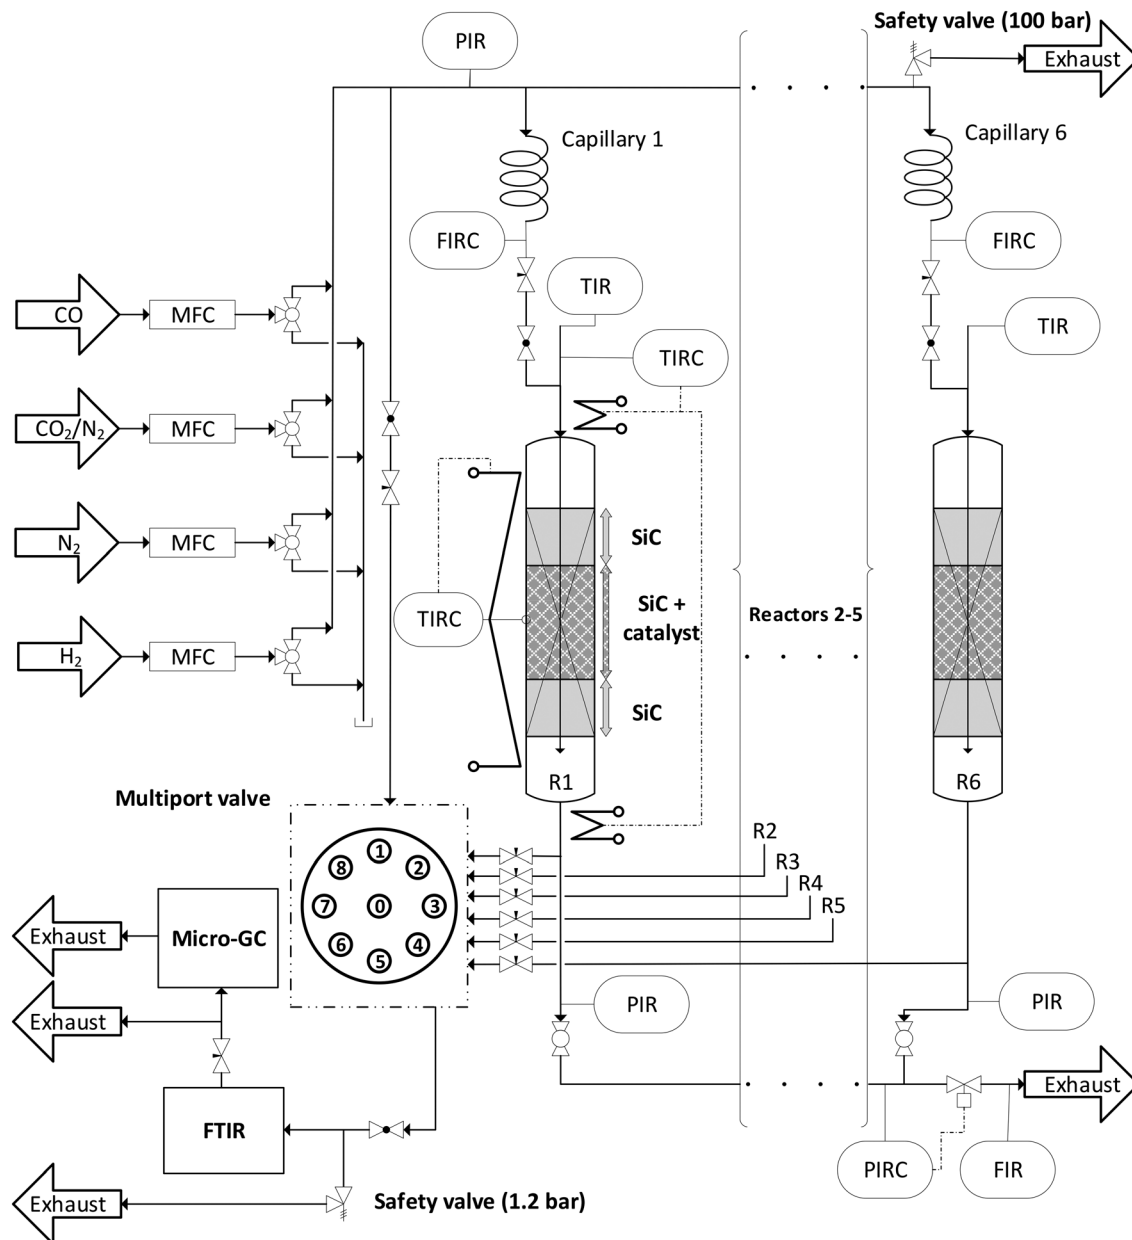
PIR

Safety valve (100 bar)

Exhaust

Capillary 1

Capillary 6

FIRC

FIRC

TIR

TIR

TIRC

CO

MFC

$CO_2/N_2$

MFC

$N_2$

MFC

$H_2$

MFC

TIRC

SiC

SiC + catalyst

SiC

Reactors 2-5

R1

R6

Multiport valve

R2

R3

R4

R5

① ② ③ ④ ⑤ ⑥ ⑦ ⑧ ⓪

Exhaust

Micro-GC

Exhaust

PIR

PIR

FTIR

Exhaust

PIRC

FIR

Exhaust

Safety valve (1.2 bar)